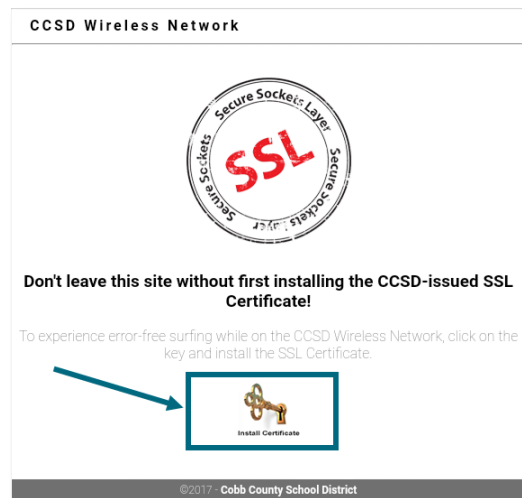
CCSD Wireless Network

Secure Sockets Layer
SSL
Secure Sockets Layer
Secure Sockets

Don't leave this site without first installing the CCSD-issued SSL Certificate!

To experience error-free surfing while on the CCSD Wireless Network, click on the key and install the SSL Certificate.

Install Certificate

©2017 - Cobb County School District